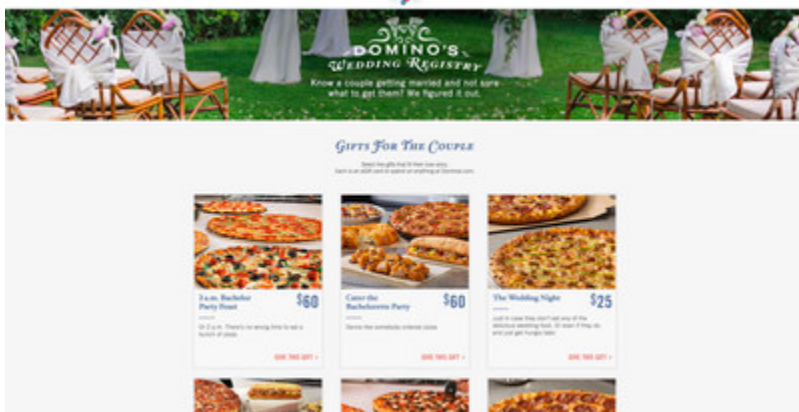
DOMINO'S
WEDDING REGISTRY

Know a couple getting married and not sure what to get them? We figured it out.

GIFTS FOR THE COUPLE

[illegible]
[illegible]

2 a.m. Bachelor Party Feast
$60
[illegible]
GIVE THIS GIFT ›

Cater the Bachelorette Party
$60
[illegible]
GIVE THIS GIFT ›

The Wedding Night
$25
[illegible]
GIVE THIS GIFT ›